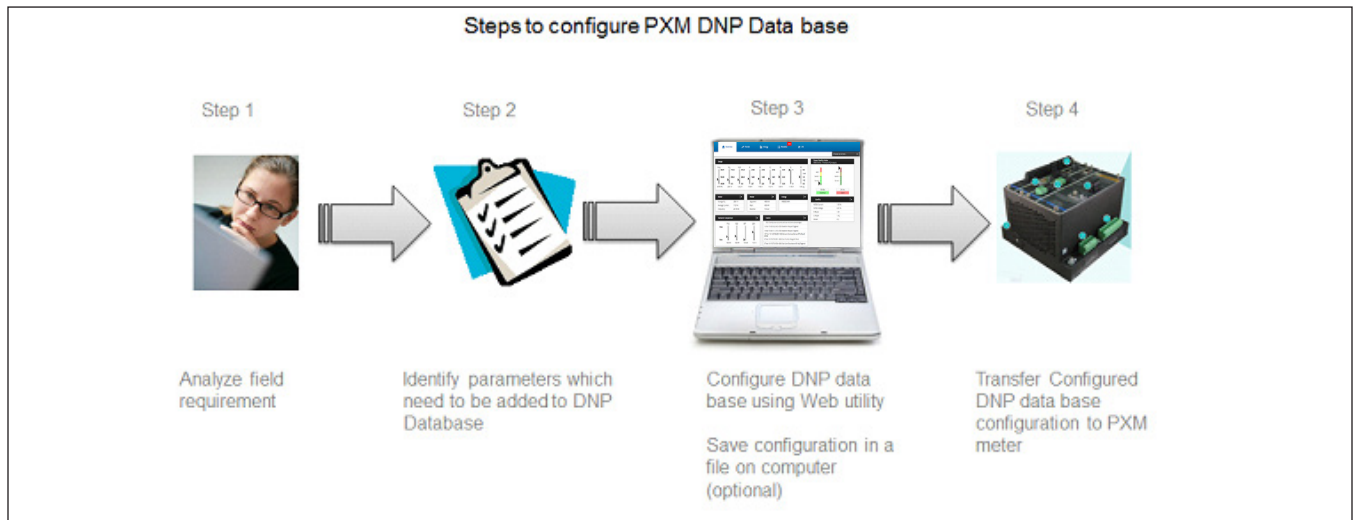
Steps to configure PXM DNP Data base

Step 1

Step 2

Step 3

Step 4

Analyze field requirement

Identify parameters which need to be added to DNP Database

Configure DNP data base using Web utility

Save configuration in a file on computer (optional)

Transfer Configured DNP data base configuration to PXM meter